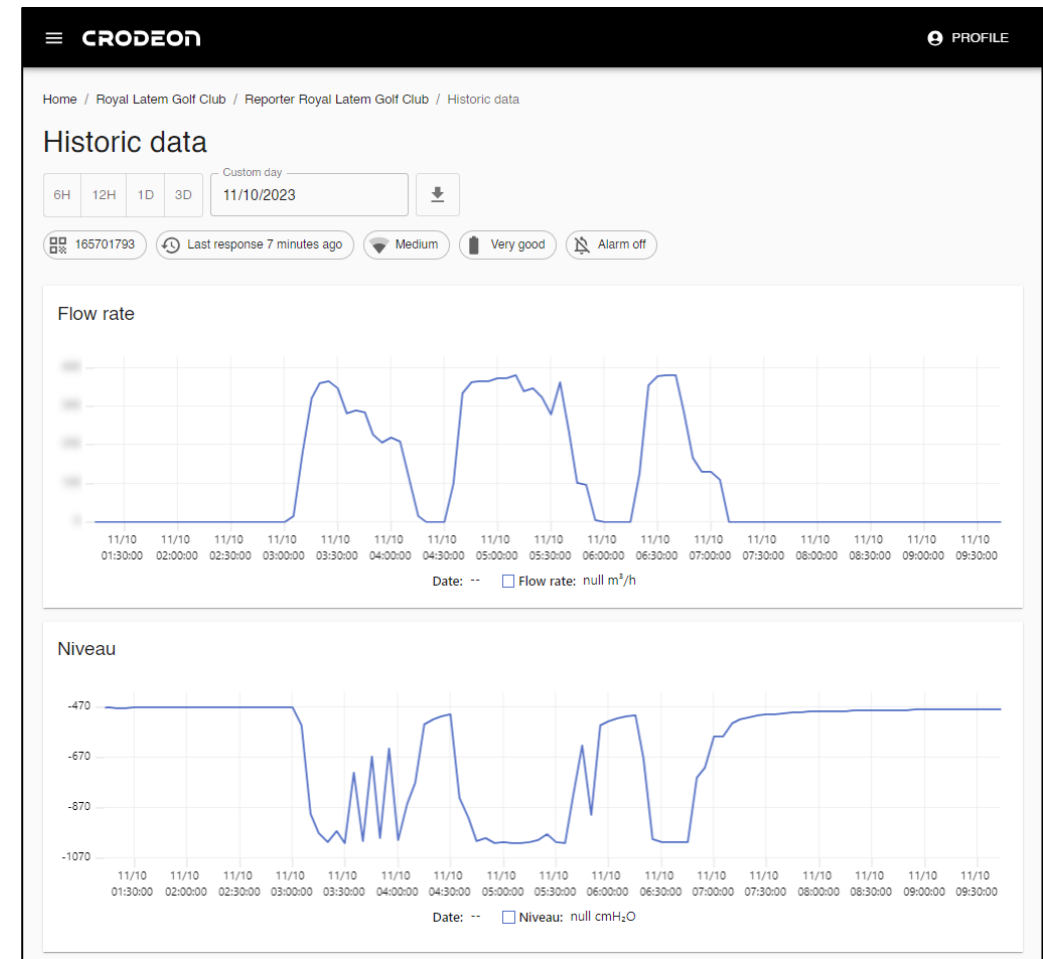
CRODEON PROFILE

Home / Royal Latem Golf Club / Reporter Royal Latem Golf Club / Historic data

Historic data

6H 12H 1D 3D

Custom day
11/10/2023

165701793 Last response 7 minutes ago Medium Very good Alarm off

Flow rate

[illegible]
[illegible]
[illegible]
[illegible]
0

11/10 01:30:00 11/10 02:00:00 11/10 02:30:00 11/10 03:00:00 11/10 03:30:00 11/10 04:00:00 11/10 04:30:00 11/10 05:00:00 11/10 05:30:00 11/10 06:00:00 11/10 06:30:00 11/10 07:00:00 11/10 07:30:00 11/10 08:00:00 11/10 08:30:00 11/10 09:00:00 11/10 09:30:00

Date: -- Flow rate: null m³/h

Niveau

-470
-670
-870
-1070

11/10 01:30:00 11/10 02:00:00 11/10 02:30:00 11/10 03:00:00 11/10 03:30:00 11/10 04:00:00 11/10 04:30:00 11/10 05:00:00 11/10 05:30:00 11/10 06:00:00 11/10 06:30:00 11/10 07:00:00 11/10 07:30:00 11/10 08:00:00 11/10 08:30:00 11/10 09:00:00 11/10 09:30:00

Date: -- Niveau: null cmH₂O